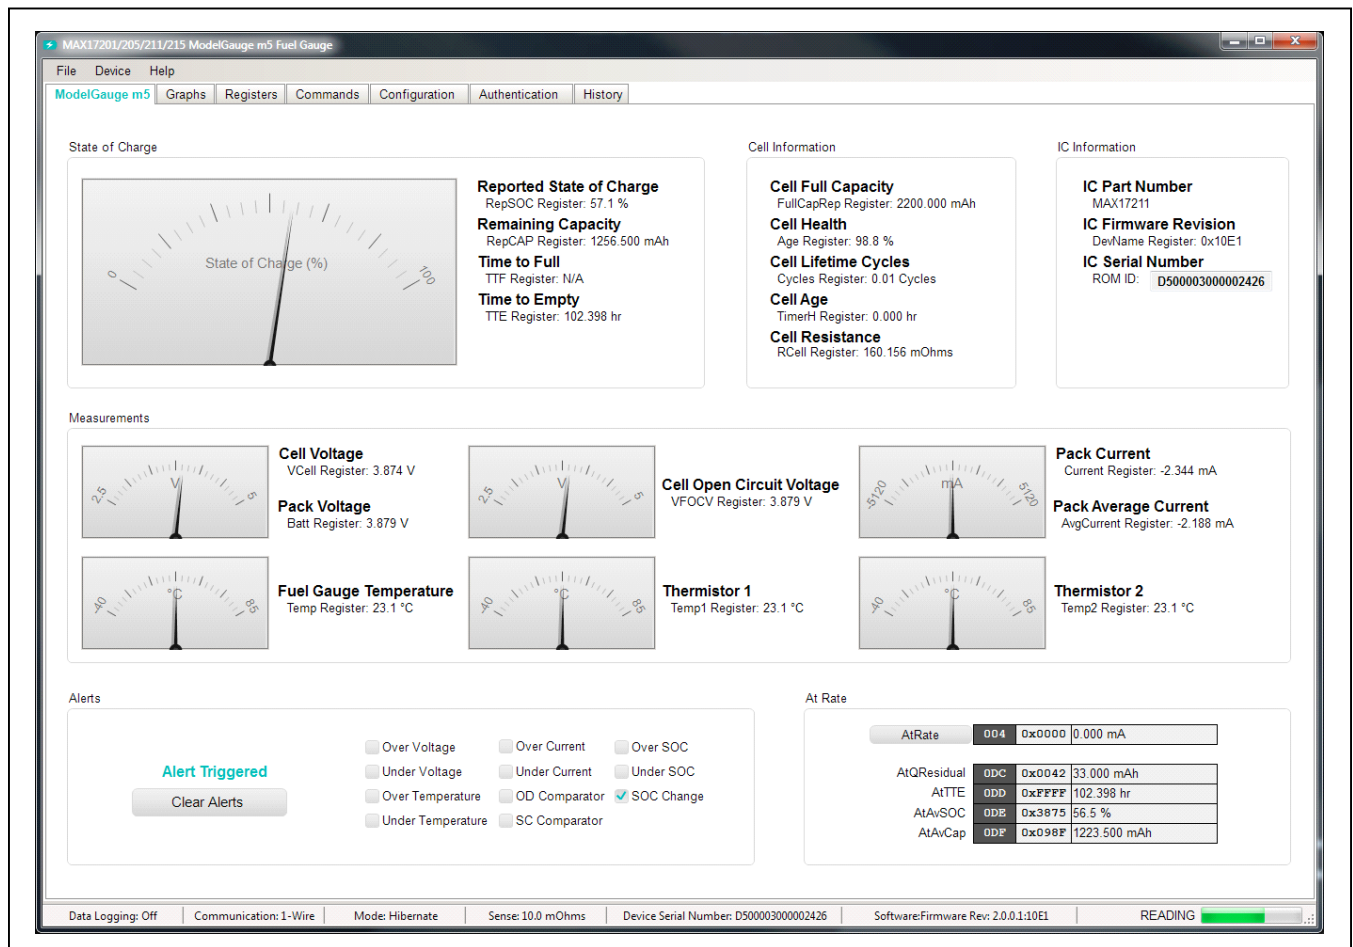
MAX17201/205/211/215 ModelGauge m5 Fuel Gauge

File Device Help

ModelGauge m5 | Graphs | Registers | Commands | Configuration | Authentication | History

State of Charge

0 State of Charge (%) 100

Reported State of Charge
RepSOC Register: 57.1 %
Remaining Capacity
RepCAP Register: 1256.500 mAh
Time to Full
TTF Register: N/A
Time to Empty
TTE Register: 102.398 hr

Cell Information

Cell Full Capacity
FullCapRep Register: 2200.000 mAh
Cell Health
Age Register: 98.8 %
Cell Lifetime Cycles
Cycles Register: 0.01 Cycles
Cell Age
TimerH Register: 0.000 hr
Cell Resistance
RCell Register: 160.156 mOhms

IC Information

IC Part Number
MAX17211
IC Firmware Revision
DevName Register: 0x10E1
IC Serial Number
ROM ID: D500003000002426

Measurements

2.5 V 5
Cell Voltage
VCell Register: 3.874 V
Pack Voltage
Batt Register: 3.879 V

2.5 V 5
Cell Open Circuit Voltage
VFOCV Register: 3.879 V

-5120 mA 5120
Pack Current
Current Register: -2.344 mA
Pack Average Current
AvgCurrent Register: -2.188 mA

-40 °C 85
Fuel Gauge Temperature
Temp Register: 23.1 °C

-40 °C 85
Thermistor 1
Temp1 Register: 23.1 °C

-40 °C 85
Thermistor 2
Temp2 Register: 23.1 °C

Alerts

Alert Triggered
Clear Alerts

Over Voltage
Under Voltage
Over Temperature
Under Temperature
Over Current
Under Current
OD Comparator
SC Comparator
Over SOC
Under SOC
SOC Change

At Rate

| AtRate | 004 | 0x0000 | 0.000 mA |
|---|---|---|---|
| AtQResidual | 0DC | 0x0042 | 33.000 mAh |
| AtTTE | 0DD | 0xFFFF | 102.398 hr |
| AtAvSOC | 0DE | 0x3875 | 56.5 % |
| AtAvCap | 0DF | 0x098F | 1223.500 mAh |

Data Logging: Off | Communication: 1-Wire | Mode: Hibernate | Sense: 10.0 mOhms | Device Serial Number: D500003000002426 | Software:Firmware Rev: 2.0.0.1:10E1 | READING